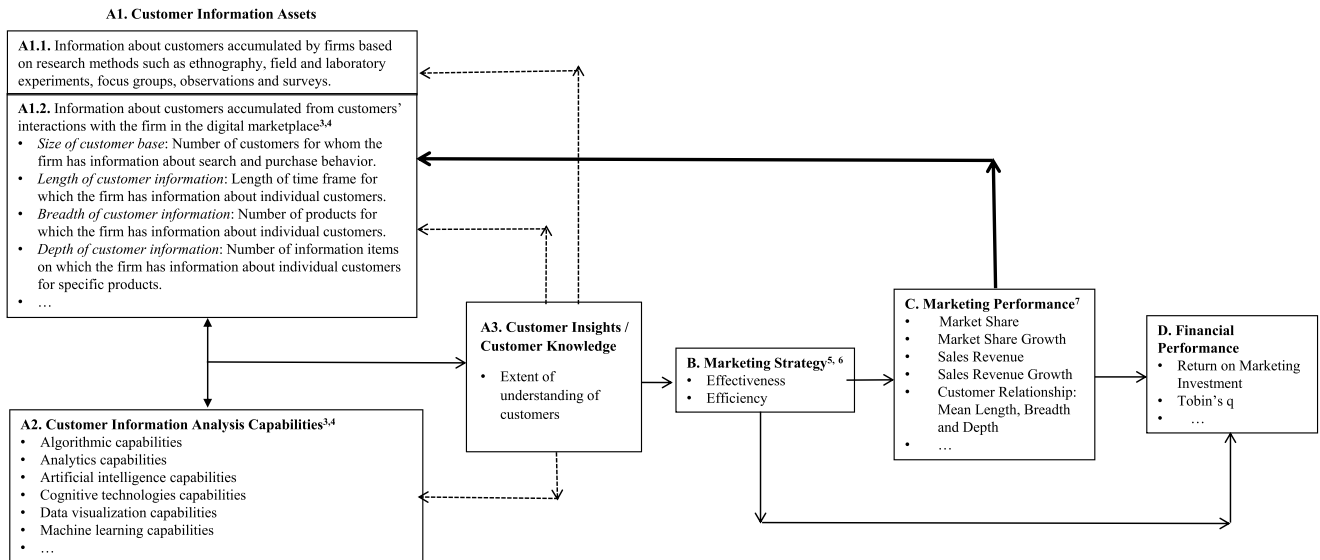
A1. Customer Information Assets

A1.1. Information about customers accumulated by firms based on research methods such as ethnography, field and laboratory experiments, focus groups, observations and surveys.

A1.2. Information about customers accumulated from customers' interactions with the firm in the digital marketplace$^{3,4}$
• Size of customer base: Number of customers for whom the firm has information about search and purchase behavior.
• Length of customer information: Length of time frame for which the firm has information about individual customers.
• Breadth of customer information: Number of products for which the firm has information about individual customers.
• Depth of customer information: Number of information items on which the firm has information about individual customers for specific products.
• …

A2. Customer Information Analysis Capabilities$^{3,4}$
• Algorithmic capabilities
• Analytics capabilities
• Artificial intelligence capabilities
• Cognitive technologies capabilities
• Data visualization capabilities
• Machine learning capabilities
• …

A3. Customer Insights / Customer Knowledge
• Extent of understanding of customers

B. Marketing Strategy$^{5, 6}$
• Effectiveness
• Efficiency

C. Marketing Performance$^{7}$
• Market Share
• Market Share Growth
• Sales Revenue
• Sales Revenue Growth
• Customer Relationship: Mean Length, Breadth and Depth
• …

D. Financial Performance
• Return on Marketing Investment
• Tobin's q
• …